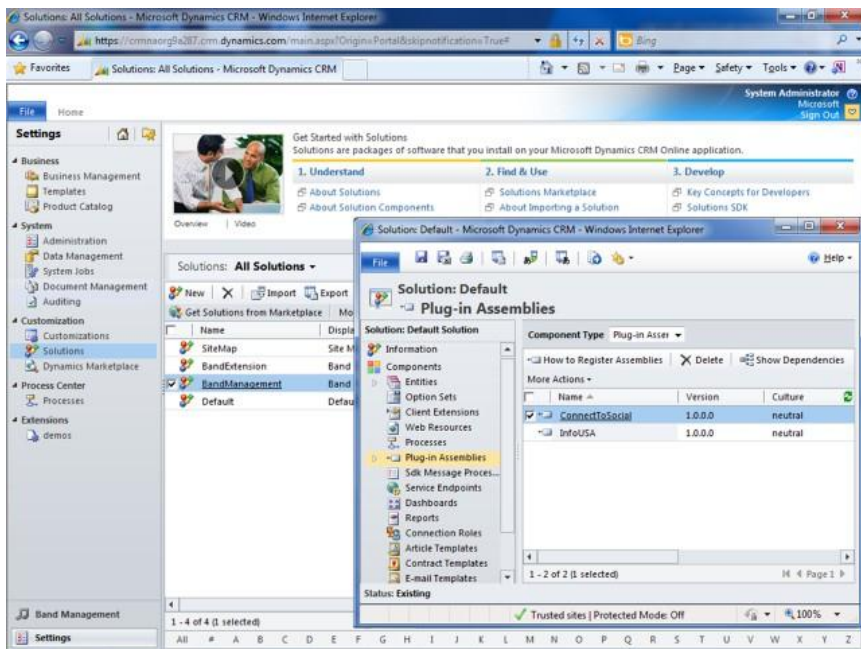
Solutions: All Solutions - Microsoft Dynamics CRM - Windows Internet Explorer

https://crmnaorg9a287.crm.dynamics.com/main.aspx?Origin=Portal&skipnotification=True#

Bing

Favorites

Solutions: All Solutions - Microsoft Dynamics CRM

Page ▾ Safety ▾ Tools ▾

File Home

System Administrator
Microsoft
Sign Out

Settings

Business
Business Management
Templates
Product Catalog

System
Administration
Data Management
System Jobs
Document Management
Auditing

Customization
Customizations
Solutions
Dynamics Marketplace

Process Center
Processes

Extensions
demos

Band Management

Settings

Get Started with Solutions
Solutions are packages of software that you install on your Microsoft Dynamics CRM Online application.

1. Understand
About Solutions
About Solution Components

2. Find & Use
Solutions Marketplace
About Importing a Solution

3. Develop
Key Concepts for Developers
Solutions SDK

Overview | Video

Solutions: All Solutions ▾

New | Import | Export

Get Solutions from Marketplace | Mo

| Name | Displa |
|---|---|
| SiteMap | Site M |
| BandExtension | Band |
| BandManagement | Band |
| Default | Defau |

1 - 4 of 4 (1 selected)

All # A B C D E F G H I J K L M N O P Q R S T U V W X Y Z

Solution: Default - Microsoft Dynamics CRM - Windows Internet Explorer

File

Help ▾

Solution: Default
Plug-in Assemblies

Solution: Default Solution

Information
Components
Entities
Option Sets
Client Extensions
Web Resources
Processes
Plug-in Assemblies
Sdk Message Proces...
Service Endpoints
Dashboards
Reports
Connection Roles
Article Templates
Contract Templates
E-mail Templates

Status: Existing

Component Type Plug-in Asser ▾

How to Register Assemblies | Delete | Show Dependencies

More Actions ▾

| Name | Version | Culture |
|---|---|---|
| ConnectToSocial | 1.0.0.0 | neutral |
| InfoUSA | 1.0.0.0 | neutral |

1 - 2 of 2 (1 selected)

Page 1

Trusted sites | Protected Mode: Off

100%